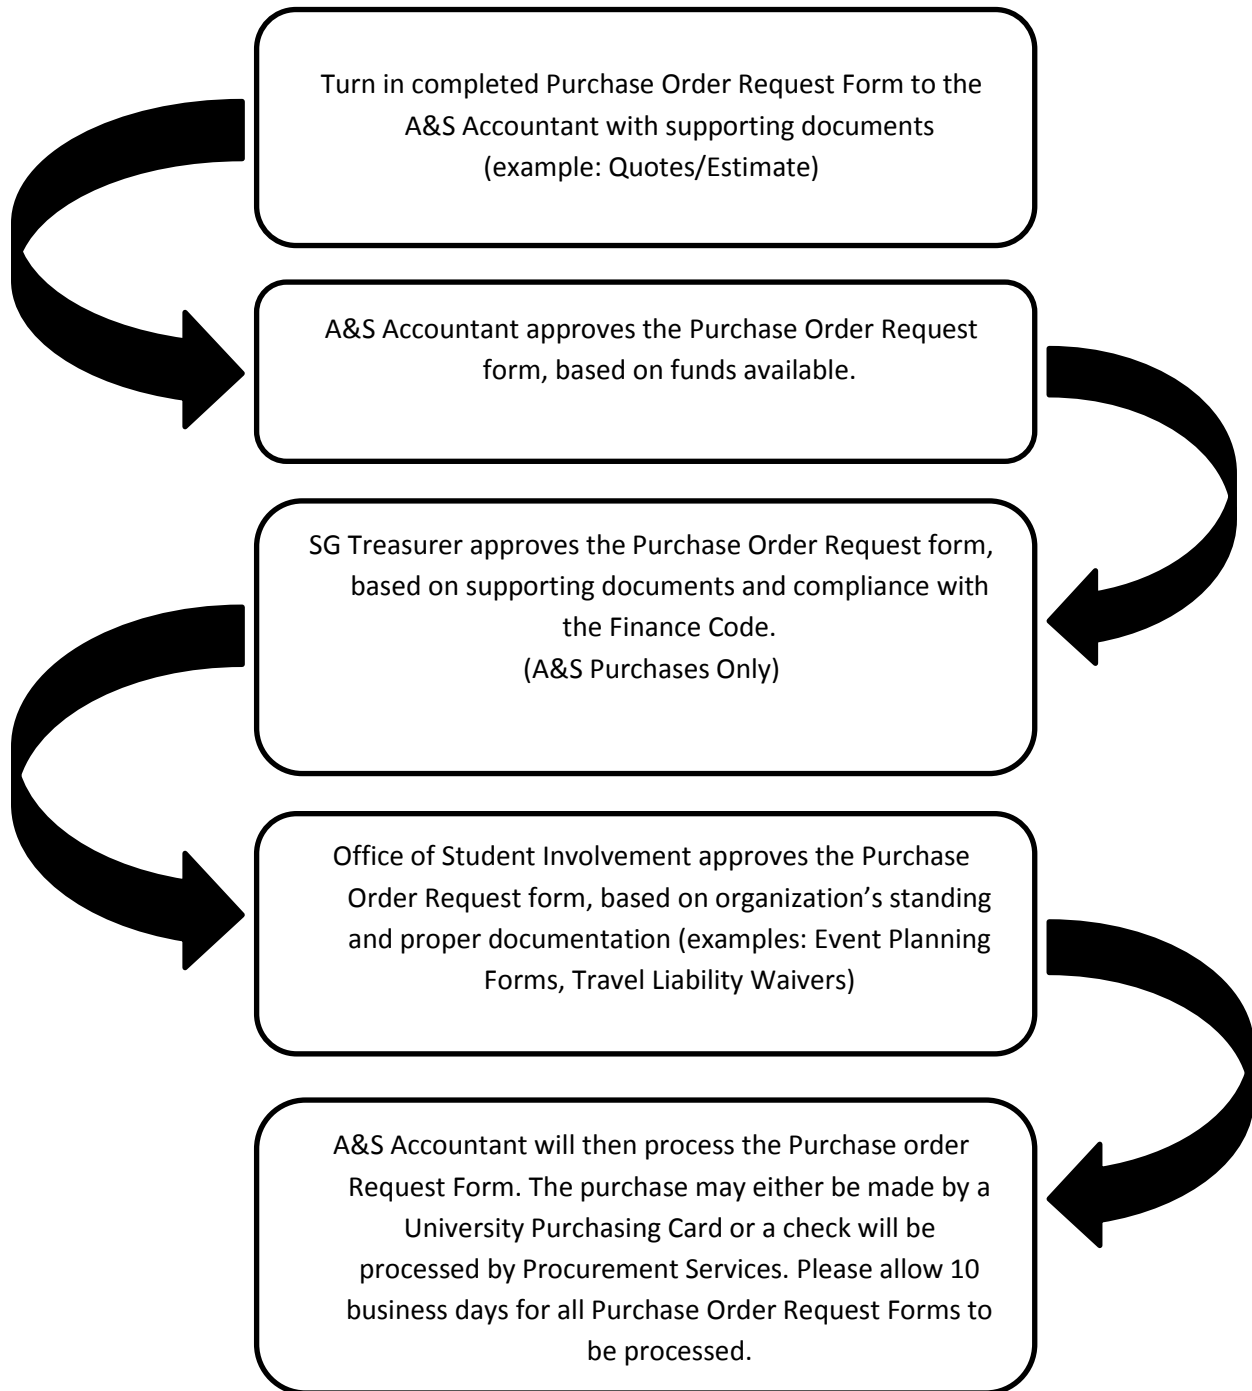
Turn in completed Purchase Order Request Form to the A&S Accountant with supporting documents (example: Quotes/Estimate)

A&S Accountant approves the Purchase Order Request form, based on funds available.

SG Treasurer approves the Purchase Order Request form, based on supporting documents and compliance with the Finance Code.
(A&S Purchases Only)

Office of Student Involvement approves the Purchase Order Request form, based on organization's standing and proper documentation (examples: Event Planning Forms, Travel Liability Waivers)

A&S Accountant will then process the Purchase order Request Form. The purchase may either be made by a University Purchasing Card or a check will be processed by Procurement Services. Please allow 10 business days for all Purchase Order Request Forms to be processed.